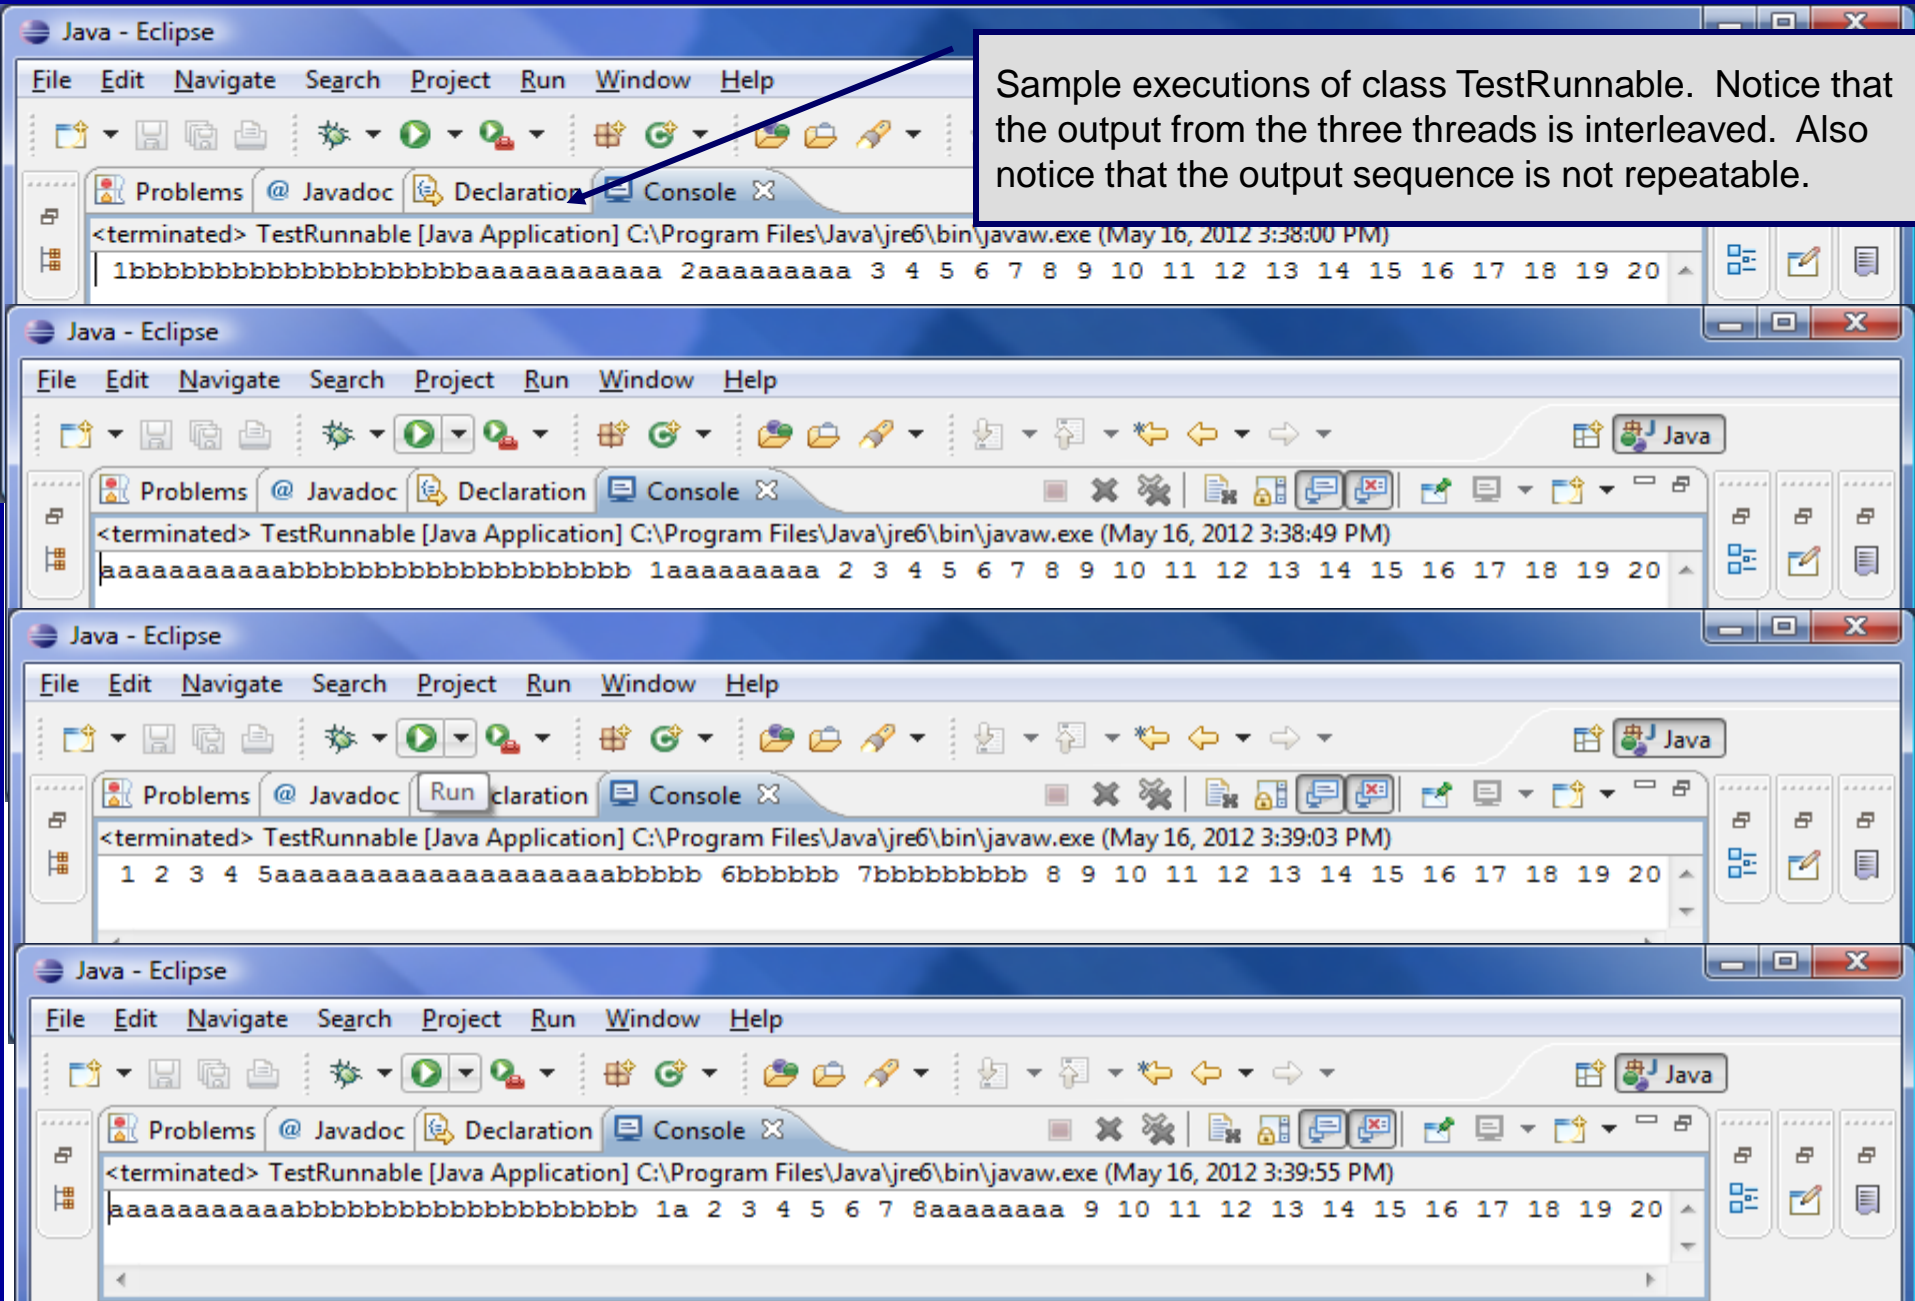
Java - Eclipse

File Edit Navigate Search Project Run Window Help

Problems @ Javadoc Declaration Console

<terminated> TestRunnable [Java Application] C:\Program Files\Java\jre6\bin\javaw.exe (May 16, 2012 3:38:00 PM)

1bbbbbbbbbbbbbbbbbbbbaaaaaaaaaaa 2aaaaaaaaa 3 4 5 6 7 8 9 10 11 12 13 14 15 16 17 18 19 20

Sample executions of class TestRunnable. Notice that the output from the three threads is interleaved. Also notice that the output sequence is not repeatable.

Java - Eclipse

File Edit Navigate Search Project Run Window Help

Java

Problems @ Javadoc Declaration Console

<terminated> TestRunnable [Java Application] C:\Program Files\Java\jre6\bin\javaw.exe (May 16, 2012 3:38:49 PM)

aaaaaaaaaaabbbbbbbbbbbbbbbbbbbb 1aaaaaaaaa 2 3 4 5 6 7 8 9 10 11 12 13 14 15 16 17 18 19 20

Java - Eclipse

File Edit Navigate Search Project Run Window Help

Java

Problems @ Javadoc Run claration Console

<terminated> TestRunnable [Java Application] C:\Program Files\Java\jre6\bin\javaw.exe (May 16, 2012 3:39:03 PM)

1 2 3 4 5aaaaaaaaaaaaaaaaaaaabbbbb 6bbbbbb 7bbbbbbbbb 8 9 10 11 12 13 14 15 16 17 18 19 20

Java - Eclipse

File Edit Navigate Search Project Run Window Help

Java

Problems @ Javadoc Declaration Console

<terminated> TestRunnable [Java Application] C:\Program Files\Java\jre6\bin\javaw.exe (May 16, 2012 3:39:55 PM)

aaaaaaaaaaabbbbbbbbbbbbbbbbbbbb 1a 2 3 4 5 6 7 8aaaaaaaa 9 10 11 12 13 14 15 16 17 18 19 20